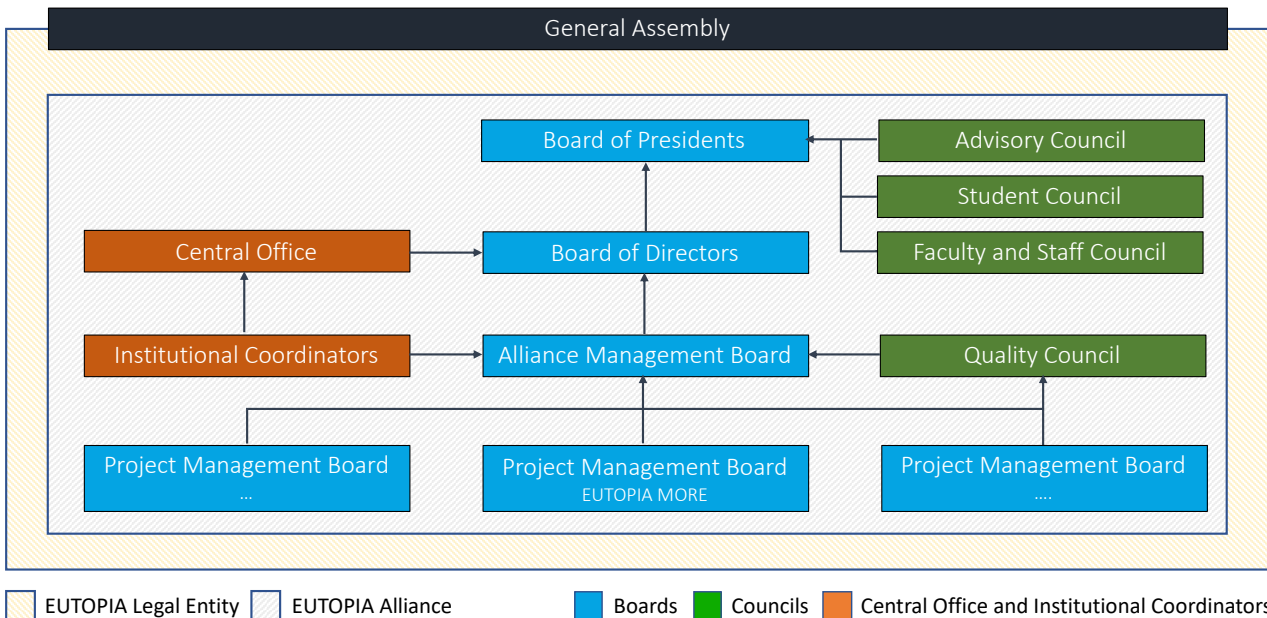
General Assembly

Board of Presidents

Advisory Council

Student Council

Central Office

Board of Directors

Faculty and Staff Council

Institutional Coordinators

Alliance Management Board

Quality Council

Project Management Board
...

Project Management Board
EUTOPIA MORE

Project Management Board
....

EUTOPIA Legal Entity EUTOPIA Alliance Boards Councils Central Office and Institutional Coordinators